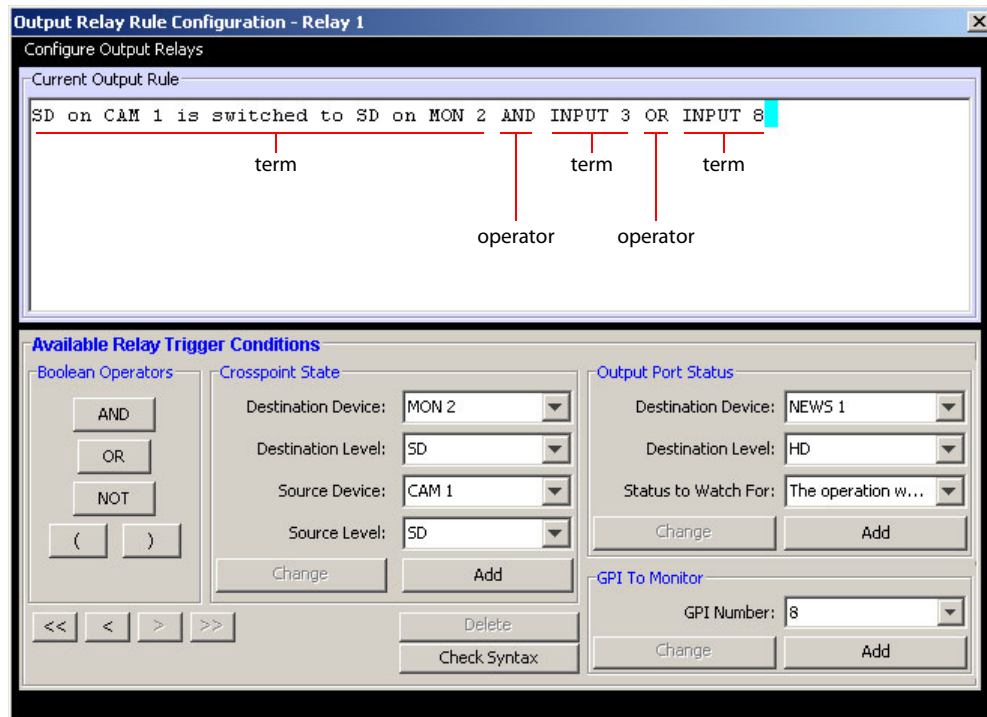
Output Relay Rule Configuration - Relay 1

Configure Output Relays

Current Output Rule

SD on CAM 1 is switched to SD on MON 2 AND INPUT 3 OR INPUT 8

term

term

term

operator

operator

Available Relay Trigger Conditions

Boolean Operators

AND

OR

NOT

(

)

Crosspoint State

Destination Device: MON 2

Destination Level: SD

Source Device: CAM 1

Source Level: SD

Change

Add

Output Port Status

Destination Device: NEWS 1

Destination Level: HD

Status to Watch For: The operation w...

Change

Add

GPI To Monitor

GPI Number: 8

Change

Add

<<

<

>

>>

Delete

Check Syntax